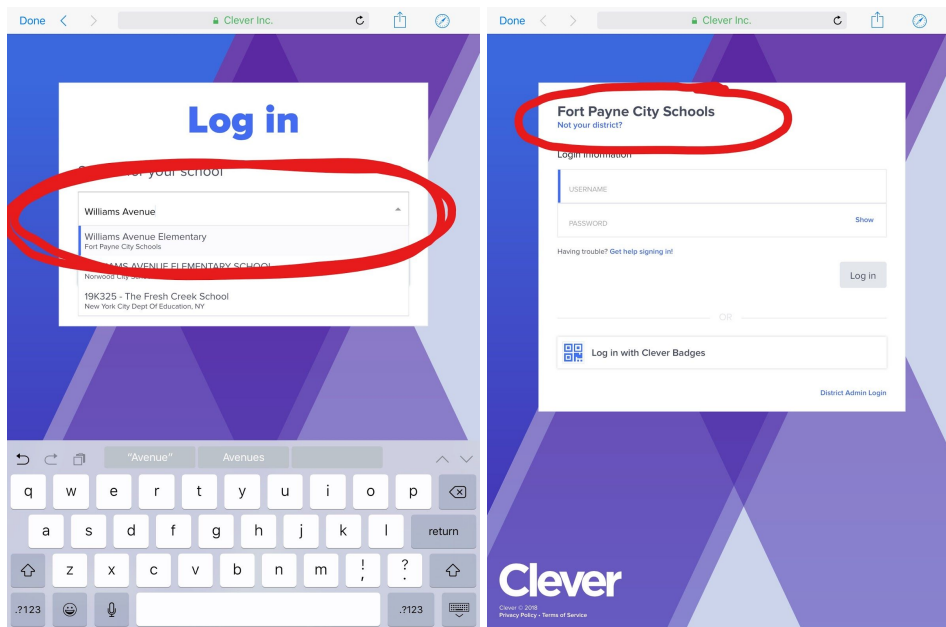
Done

Clever Inc.

Log in

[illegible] for your school

Williams Avenue

Williams Avenue Elementary
Fort Payne City Schools

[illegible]AMS AVENUE ELEMENTARY SCHOOL
Norwood City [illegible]

19K325 - The Fresh Creek School
New York City Dept Of Education, NY

"Avenue" Avenues

q w e r t y u i o p
a s d f g h j k l return
z x c v b n m ! ?
.?123 .?123

Done

Clever Inc.

Fort Payne City Schools
Not your district?

Login information

USERNAME

PASSWORD

Show

Having trouble? Get help signing in!

Log in

OR

Log in with Clever Badges

District Admin Login

Clever

Clever © 2018
Privacy Policy • Terms of Service